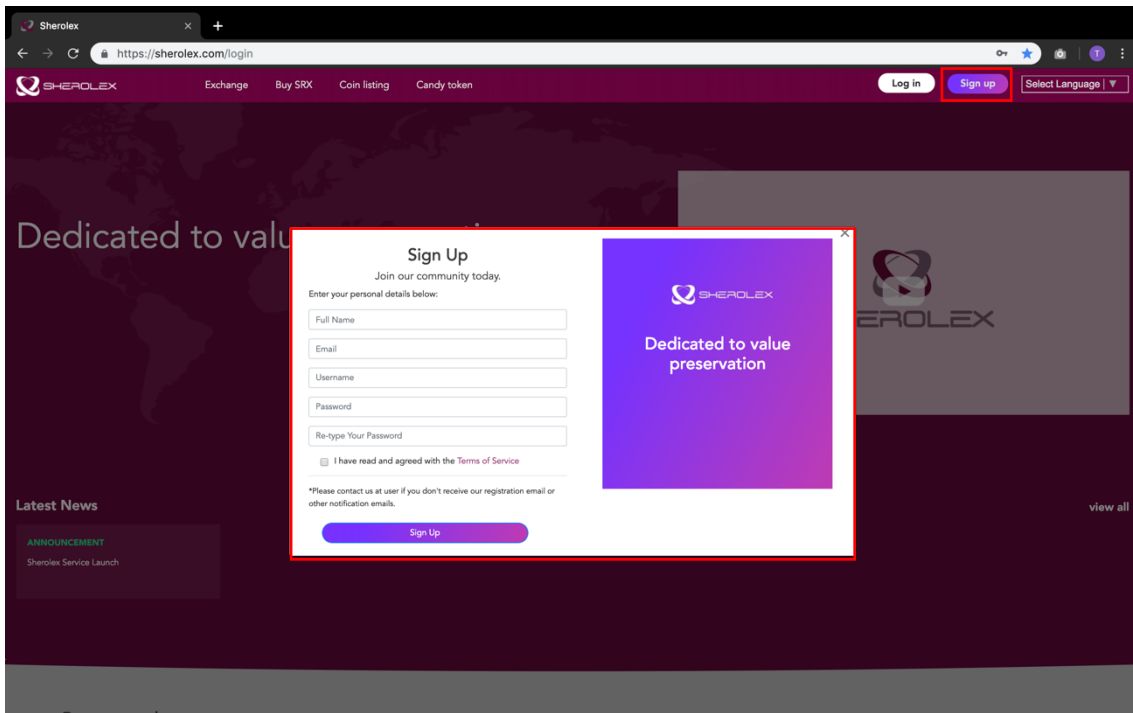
Sherolex ×
https://sherolex.com/login
T
SHEROLEX Exchange Buy SRX Coin listing Candy token
Log in Sign up Select Language ▼

Dedicated to valu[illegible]

Sign Up
Join our community today.
Enter your personal details below:
Full Name
Email
Username
Password
Re-type Your Password
I have read and agreed with the Terms of Service
*Please contact us at user if you don't receive our registration email or other notification emails.
Sign Up

SHEROLEX
Dedicated to value preservation

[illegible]EROLEX

Latest News
view all
ANNOUNCEMENT
Sherolex Service Launch